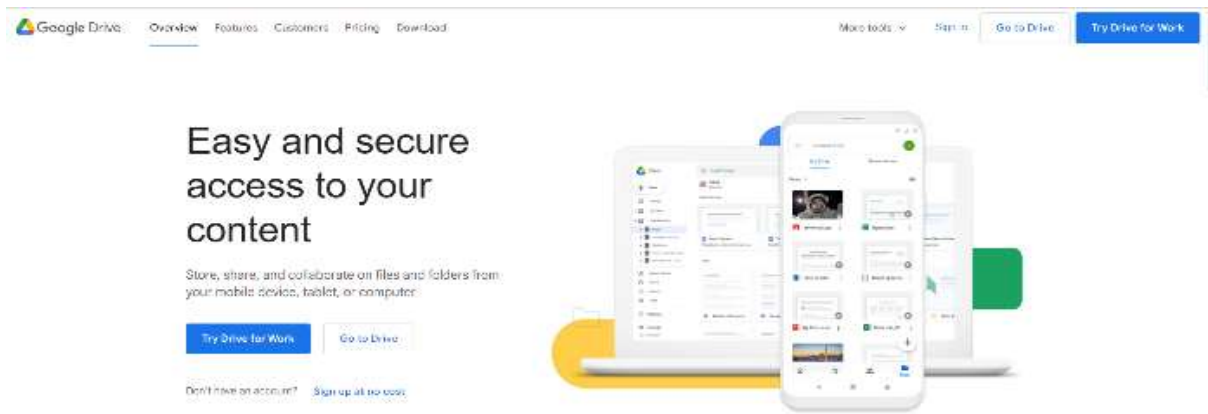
Google Drive Overview Features Customers Pricing Download

More tools Sign in Go to Drive Try Drive for Work

Easy and secure access to your content

Store, share, and collaborate on files and folders from your mobile device, tablet, or computer

Try Drive for Work Go to Drive

Don't have an account? Sign up at no cost